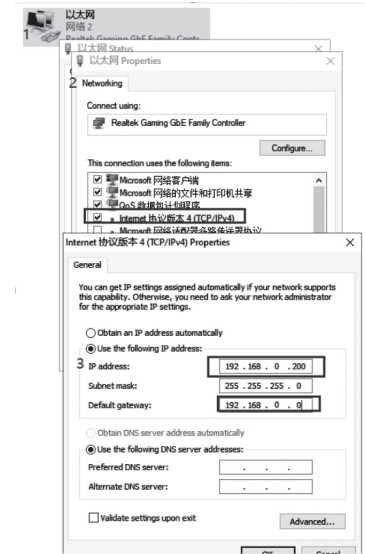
以太网
网络 2
1 Realtek Gaming GbE Family Contr

以太网 Status

以太网 Properties

2 Networking

Connect using:

Realtek Gaming GbE Family Controller

Configure...

This connection uses the following items:

Microsoft 网络客户端
Microsoft 网络的文件和打印机共享
QoS 数据包计划程序
Internet 协议版本 4 (TCP/IPv4)
Microsoft 网络适配器多路传送器协议

Internet 协议版本 4 (TCP/IPv4) Properties

General

You can get IP settings assigned automatically if your network supports this capability. Otherwise, you need to ask your network administrator for the appropriate IP settings.

Obtain an IP address automatically
Use the following IP address:
3 IP address: 192 . 168 . 0 . 200
Subnet mask: 255 . 255 . 255 . 0
Default gateway: 192 . 168 . 0 . 0

Obtain DNS server address automatically
Use the following DNS server addresses:
Preferred DNS server: . . .
Alternate DNS server: . . .

Validate settings upon exit

Advanced...

OK Cancel